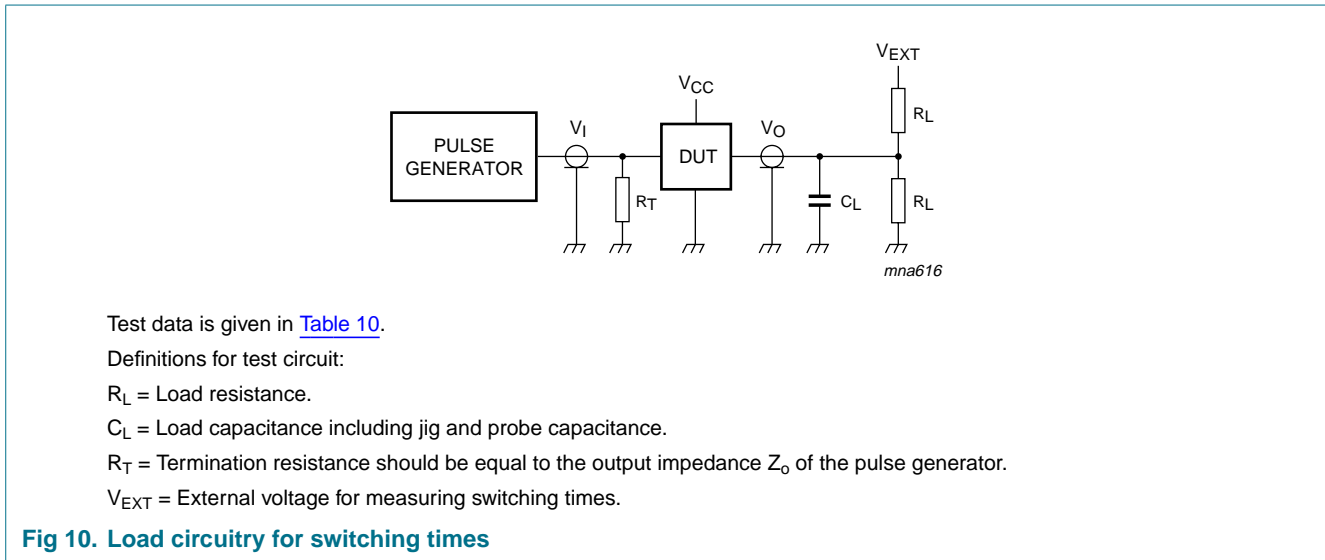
$V_{EXT}$

$V_{CC}$

$R_L$

PULSE GENERATOR

$V_I$

DUT

$V_O$

$R_T$

$C_L$

$R_L$

mna616

Test data is given in Table 10.

Definitions for test circuit:

$R_L$ = Load resistance.

$C_L$ = Load capacitance including jig and probe capacitance.

$R_T$ = Termination resistance should be equal to the output impedance $Z_o$ of the pulse generator.

$V_{EXT}$ = External voltage for measuring switching times.

Fig 10. Load circuitry for switching times